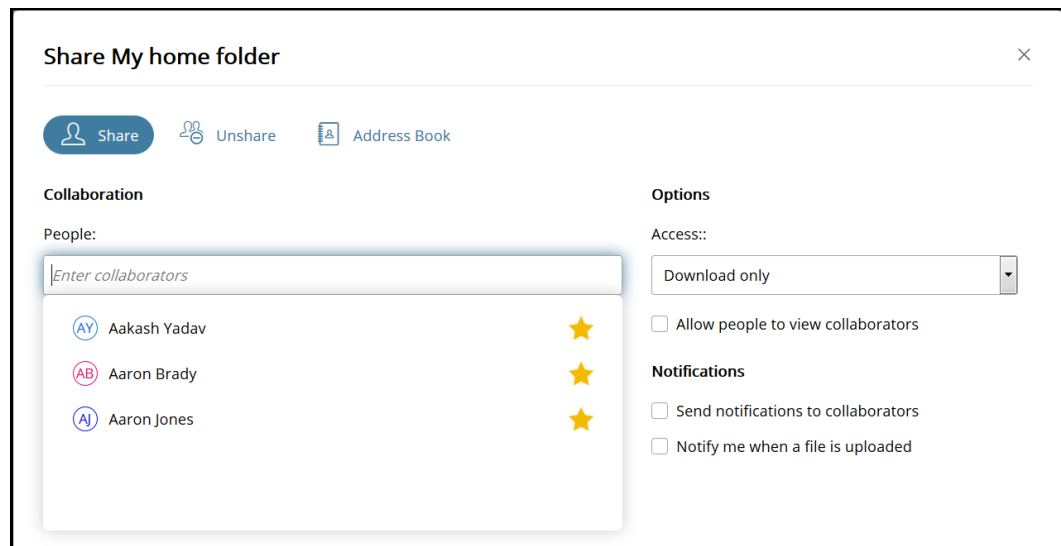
Share My home folder

×

Share Unshare Address Book

Collaboration

People:

Enter collaborators

AY Aakash Yadav

AB Aaron Brady

AJ Aaron Jones

Options

Access::

Download only

Allow people to view collaborators

Notifications

Send notifications to collaborators

Notify me when a file is uploaded